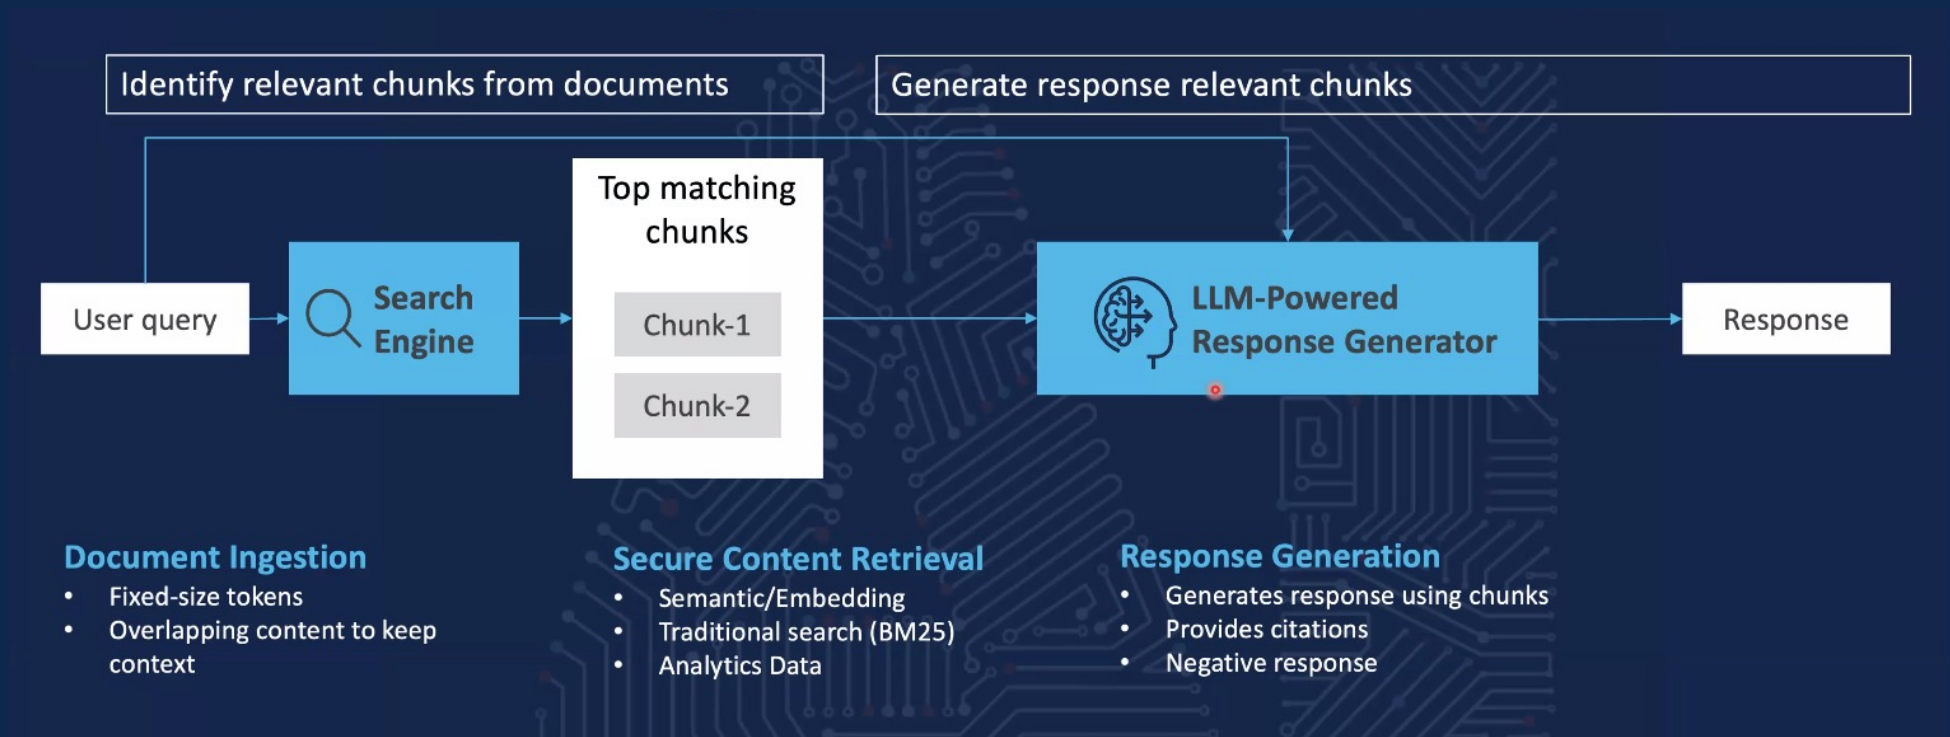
Identify relevant chunks from documents

Generate response relevant chunks

User query

Search Engine

Top matching chunks

Chunk-1

Chunk-2

LLM-Powered Response Generator

Response

Document Ingestion
- Fixed-size tokens
- Overlapping content to keep context

Secure Content Retrieval
- Semantic/Embedding
- Traditional search (BM25)
- Analytics Data

Response Generation
- Generates response using chunks
- Provides citations
- Negative response